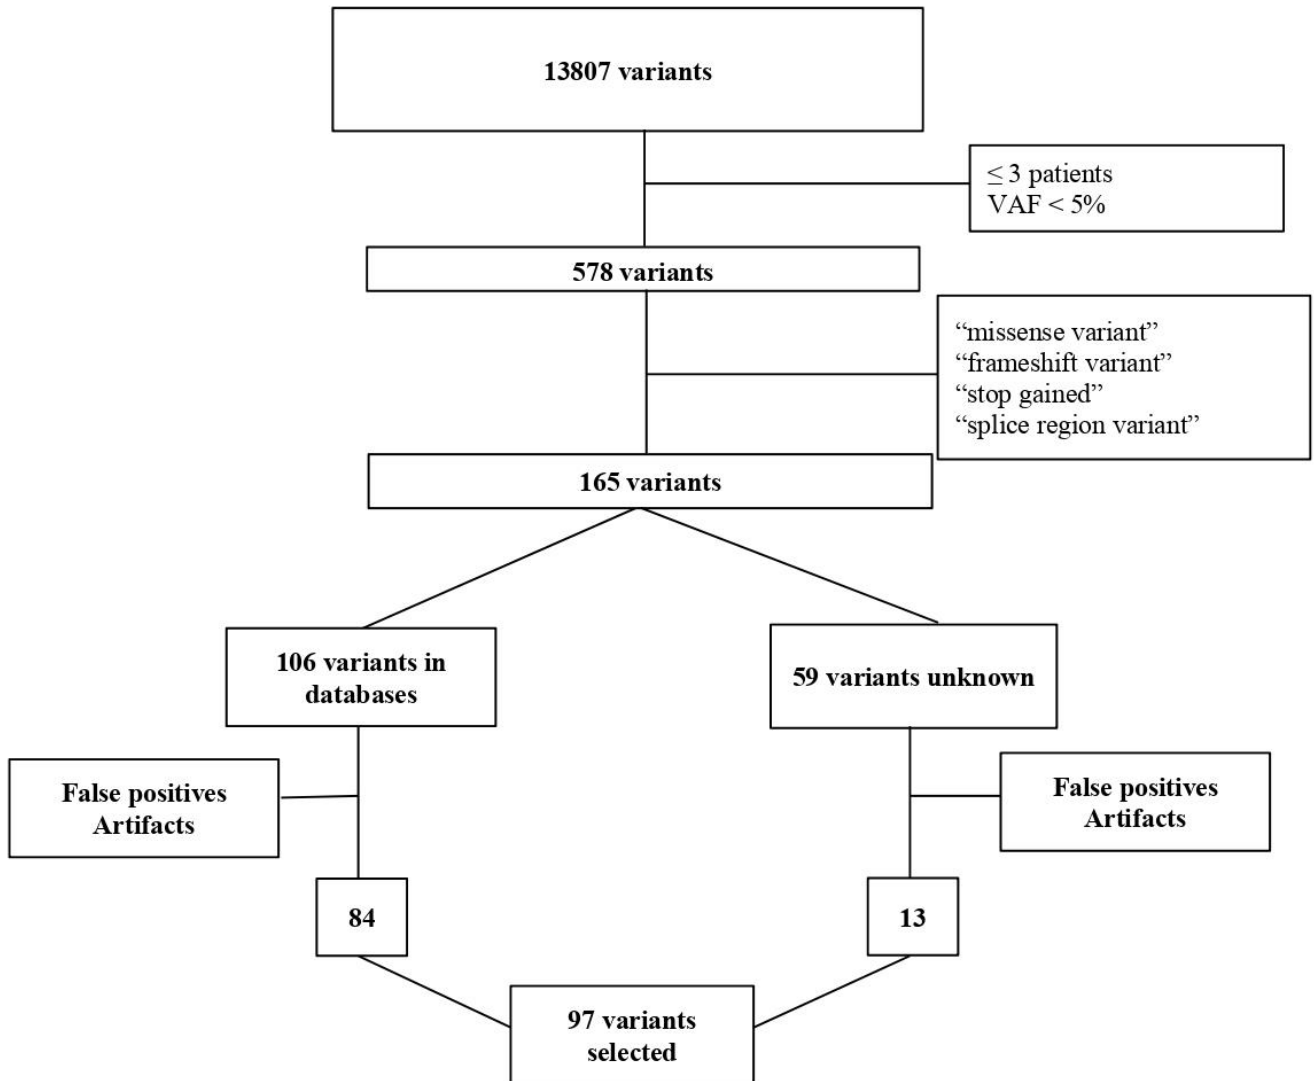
13807 variants

$\leq$ 3 patients
VAF < 5%

578 variants

“missense variant”
“frameshift variant”
“stop gained”
“splice region variant”

165 variants

106 variants in databases

59 variants unknown

False positives
Artifacts

False positives
Artifacts

84

13

97 variants selected